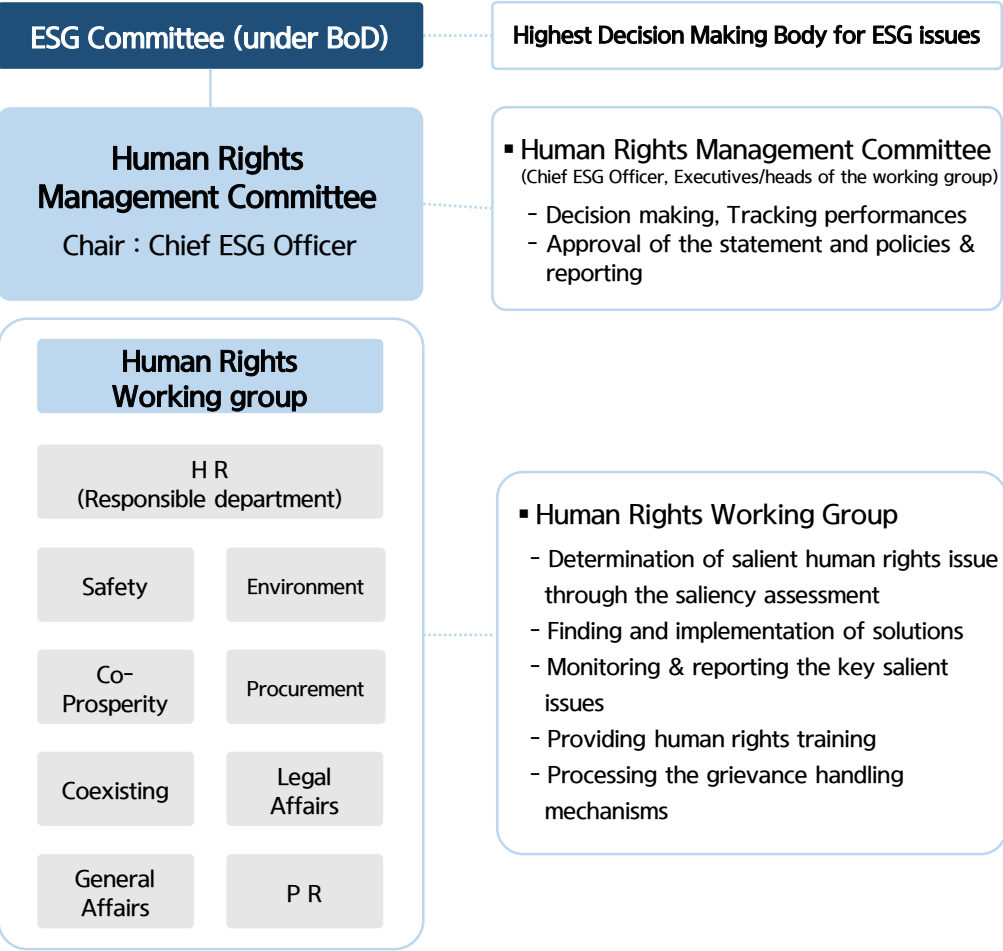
ESG Committee (under BoD)

Highest Decision Making Body for ESG issues

Human Rights Management Committee
Chair : Chief ESG Officer

▪ Human Rights Management Committee
(Chief ESG Officer, Executives/heads of the working group)
- Decision making, Tracking performances
- Approval of the statement and policies & reporting

Human Rights Working group

H R
(Responsible department)

Safety

Environment

Co-Prosperity

Procurement

Coexisting

Legal Affairs

General Affairs

P R

▪ Human Rights Working Group
- Determination of salient human rights issue through the saliency assessment
- Finding and implementation of solutions
- Monitoring & reporting the key salient issues
- Providing human rights training
- Processing the grievance handling mechanisms